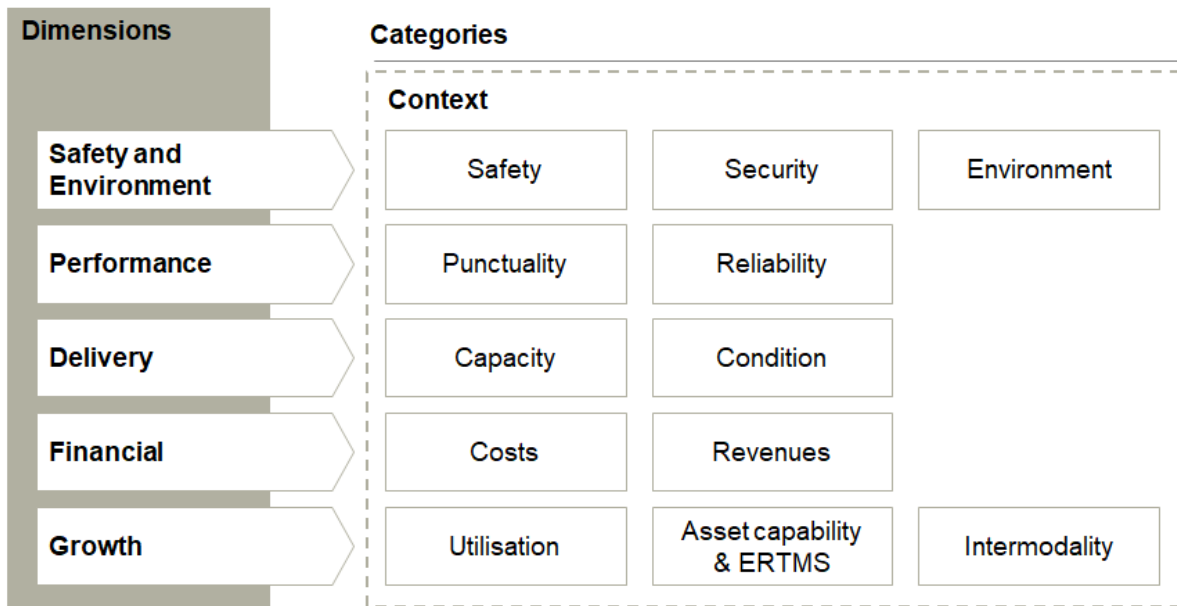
Dimensions

Categories

Context

Safety and Environment

Safety

Security

Environment

Performance

Punctuality

Reliability

Delivery

Capacity

Condition

Financial

Costs

Revenues

Growth

Utilisation

Asset capability & ERTMS

Intermodality